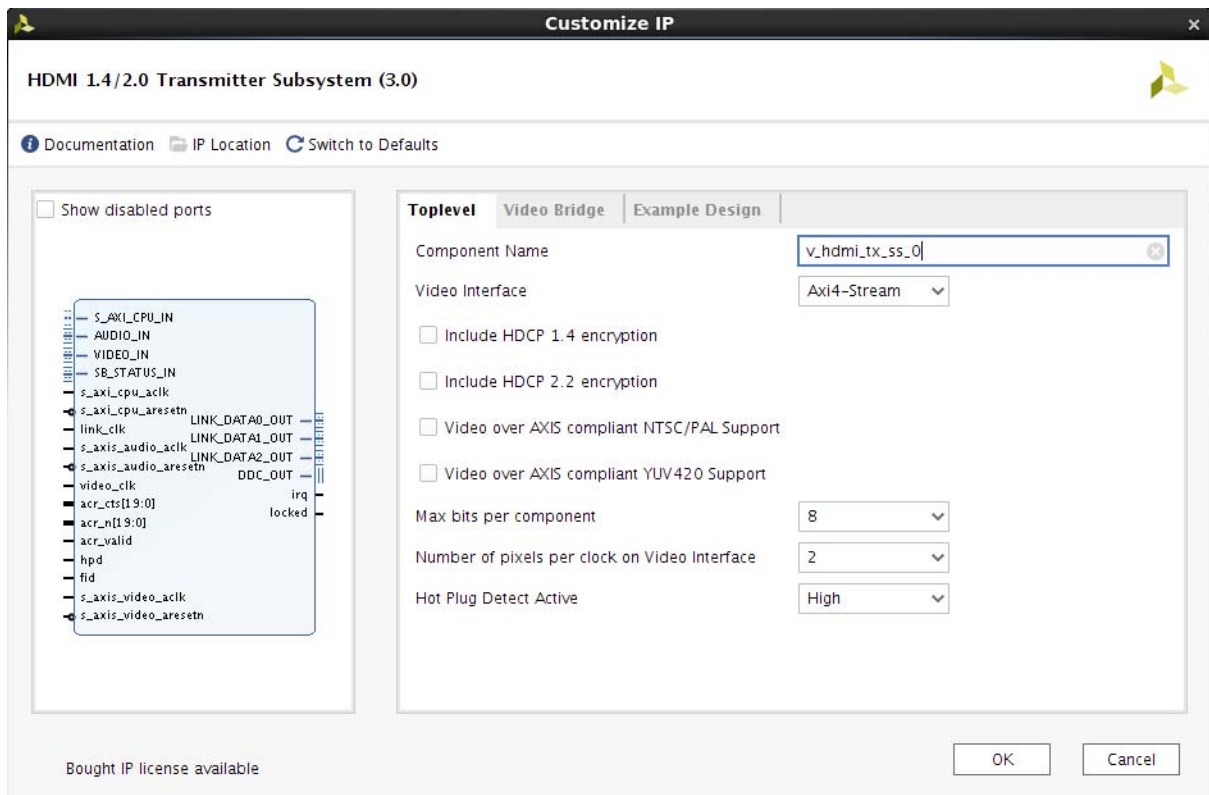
Customize IP

HDMI 1.4/2.0 Transmitter Subsystem (3.0)

Documentation IP Location Switch to Defaults

Show disabled ports

S_AXI_CPU_IN
AUDIO_IN
VIDEO_IN
SB_STATUS_IN
s_axi_cpu_aclk
s_axi_cpu_aresetn
link_clk
s_axis_audio_aclk
s_axis_audio_aresetn
video_clk
acr_cts[19:0]
acr_n[19:0]
acr_valid
hpd
fid
s_axis_video_aclk
s_axis_video_aresetn
LINK_DATA0_OUT
LINK_DATA1_OUT
LINK_DATA2_OUT
DDC_OUT
irq
locked

Toplevel | Video Bridge | Example Design

Component Name v_hdmi_tx_ss_0

Video Interface Axi4-Stream

Include HDCP 1.4 encryption

Include HDCP 2.2 encryption

Video over AXIS compliant NTSC/PAL Support

Video over AXIS compliant YUV420 Support

Max bits per component 8

Number of pixels per clock on Video Interface 2

Hot Plug Detect Active High

Bought IP license available

OK Cancel